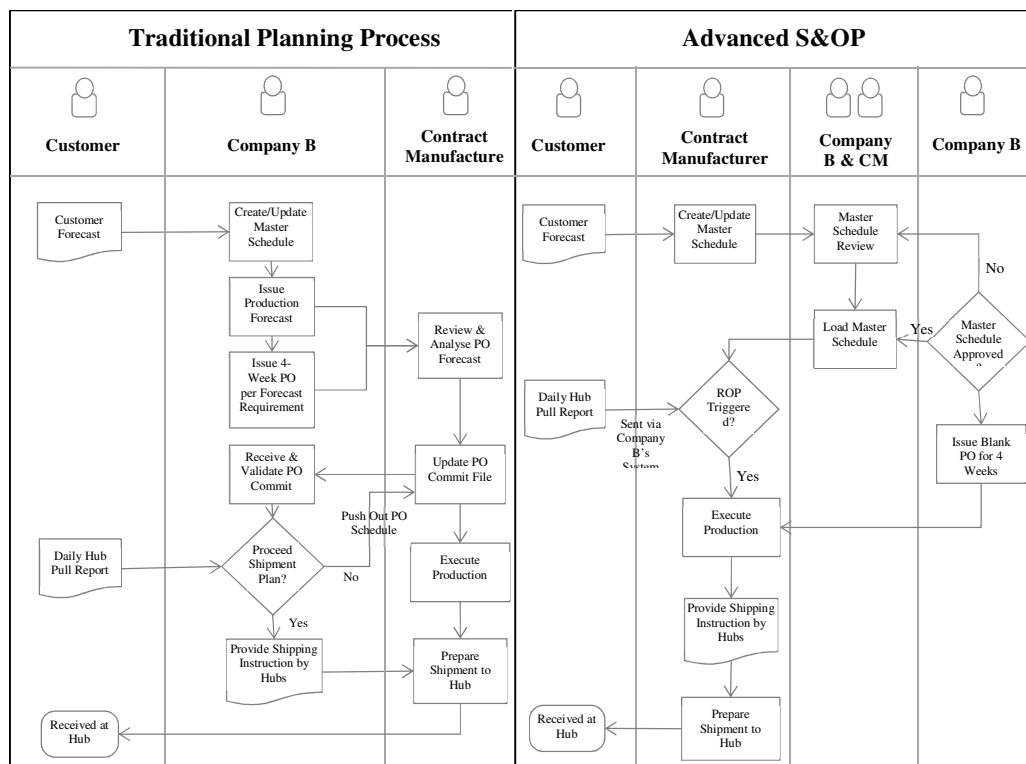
Traditional Planning Process

Advanced S&OP

Customer

Company B

Contract Manufacture

Customer

Contract Manufacturer

Company B & CM

Company B

Customer Forecast

Create/Update Master Schedule

Issue Production Forecast

Issue 4-Week PO per Forecast Requirement

Review & Analyse PO Forecast

Update PO Commit File

Receive & Validate PO Commit

Push Out PO Schedule

Daily Hub Pull Report

Proceed Shipment Plan?

No

Yes

Execute Production

Provide Shipping Instruction by Hubs

Prepare Shipment to Hub

Received at Hub

Customer Forecast

Create/Update Master Schedule

Master Schedule Review

No

Load Master Schedule

Yes

Master Schedule Approved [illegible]

Daily Hub Pull Report

Sent via Company B's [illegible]

ROP Triggered?

Yes

Issue Blank PO for 4 Weeks

Execute Production

Provide Shipping Instruction by Hubs

Prepare Shipment to Hub

Received at Hub